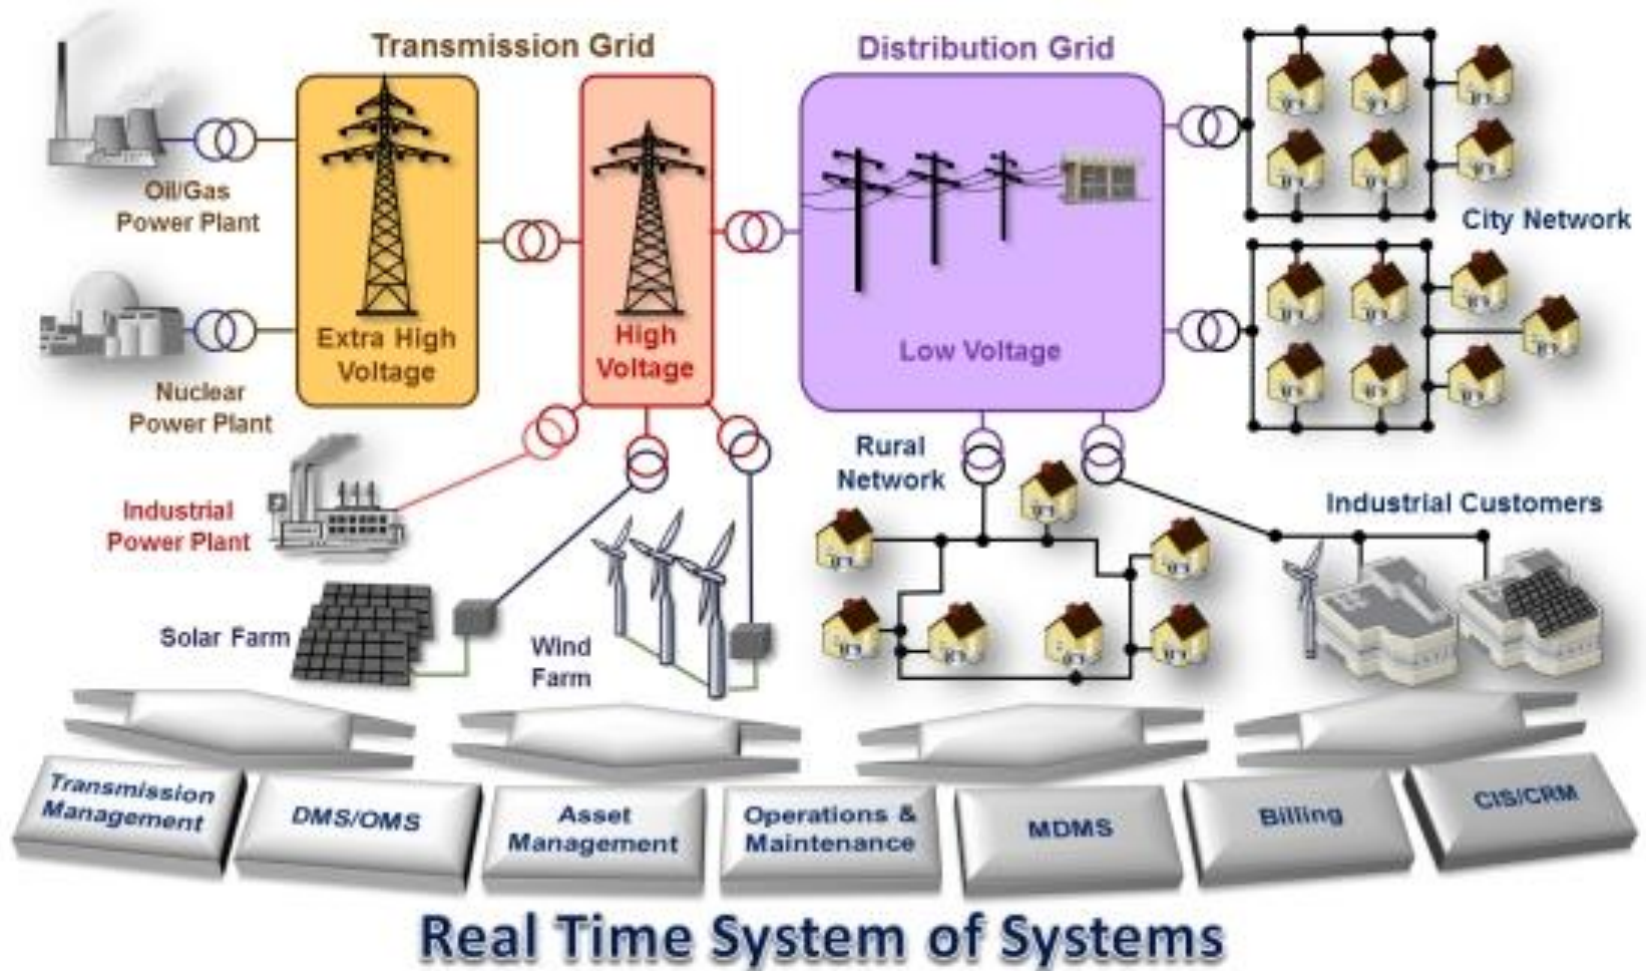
Transmission Grid

Distribution Grid

Oil/Gas Power Plant

Extra High Voltage

High Voltage

Low Voltage

City Network

Nuclear Power Plant

Rural Network

Industrial Power Plant

Industrial Customers

Solar Farm

Wind Farm

Transmission Management

DMS/OMS

Asset Management

Operations & Maintenance

MDMS

Billing

CIS/CRM

Real Time System of Systems